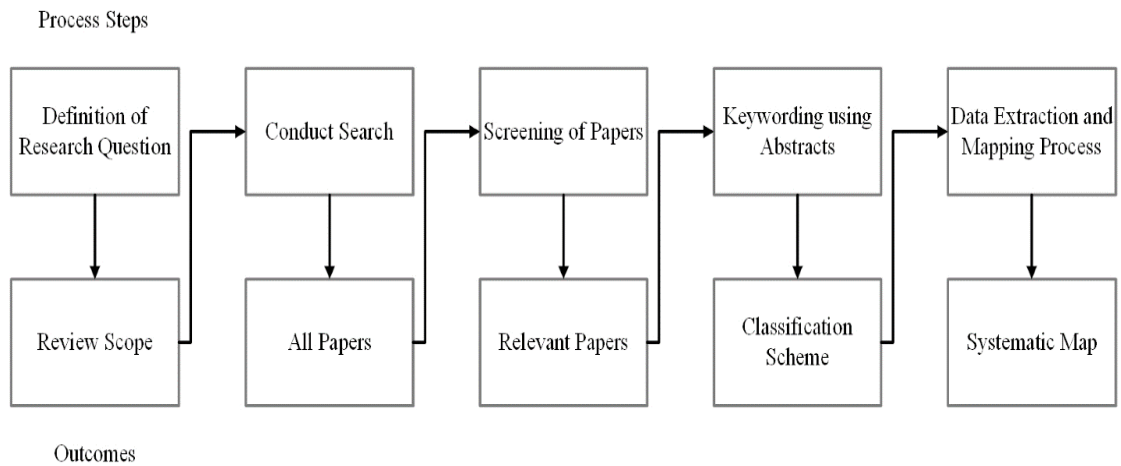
Process Steps

Definition of Research Question

Review Scope

Conduct Search

All Papers

Screening of Papers

Relevant Papers

Keywording using Abstracts

Classification Scheme

Data Extraction and Mapping Process

Systematic Map

Outcomes